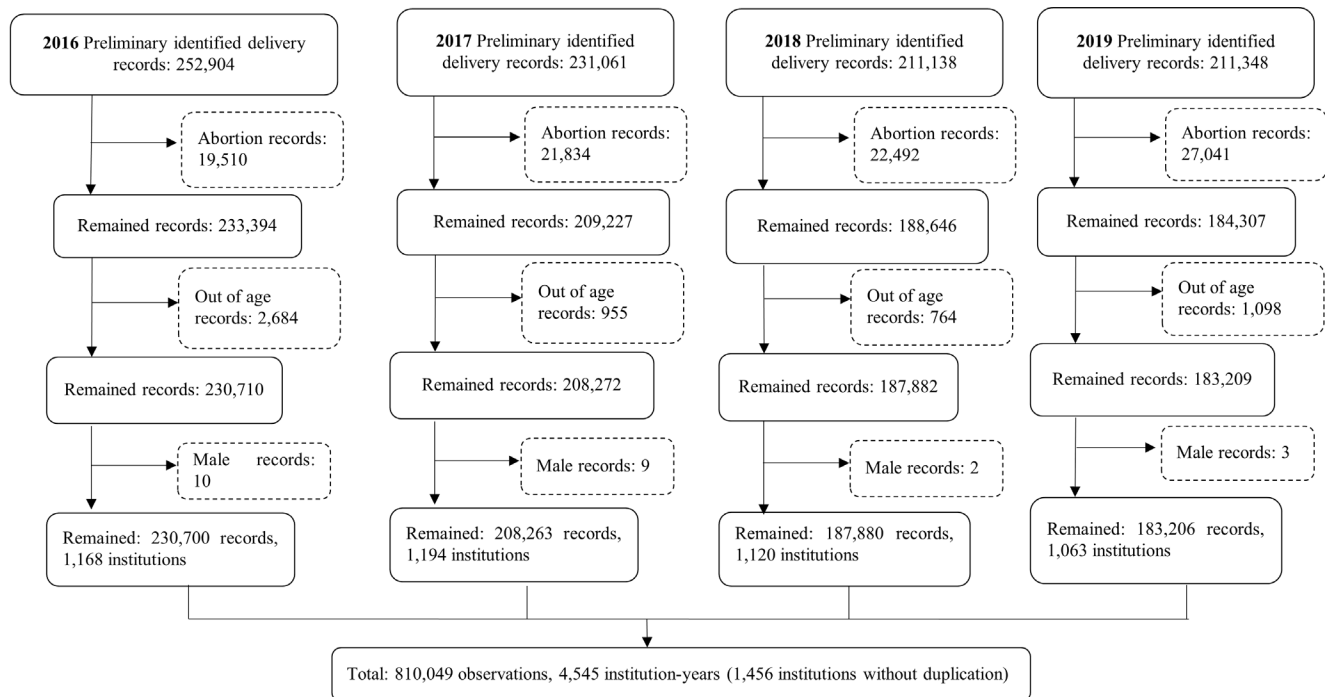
**2016** Preliminary identified delivery records: 252,904

Abortion records: 19,510

Remained records: 233,394

Out of age records: 2,684

Remained records: 230,710

Male records: 10

Remained: 230,700 records, 1,168 institutions

**2017** Preliminary identified delivery records: 231,061

Abortion records: 21,834

Remained records: 209,227

Out of age records: 955

Remained records: 208,272

Male records: 9

Remained: 208,263 records, 1,194 institutions

**2018** Preliminary identified delivery records: 211,138

Abortion records: 22,492

Remained records: 188,646

Out of age records: 764

Remained records: 187,882

Male records: 2

Remained: 187,880 records, 1,120 institutions

**2019** Preliminary identified delivery records: 211,348

Abortion records: 27,041

Remained records: 184,307

Out of age records: 1,098

Remained records: 183,209

Male records: 3

Remained: 183,206 records, 1,063 institutions

Total: 810,049 observations, 4,545 institution-years (1,456 institutions without duplication)